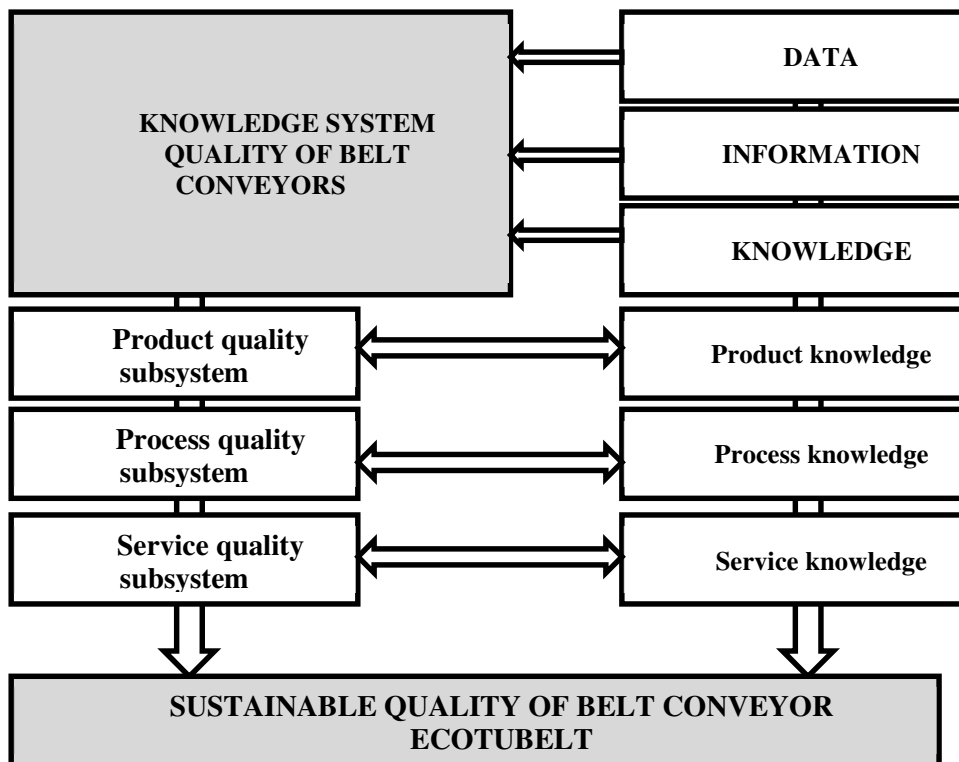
KNOWLEDGE SYSTEM QUALITY OF BELT CONVEYORS

DATA

INFORMATION

KNOWLEDGE

Product quality subsystem

Product knowledge

Process quality subsystem

Process knowledge

Service quality subsystem

Service knowledge

SUSTAINABLE QUALITY OF BELT CONVEYOR ECOTUBELT